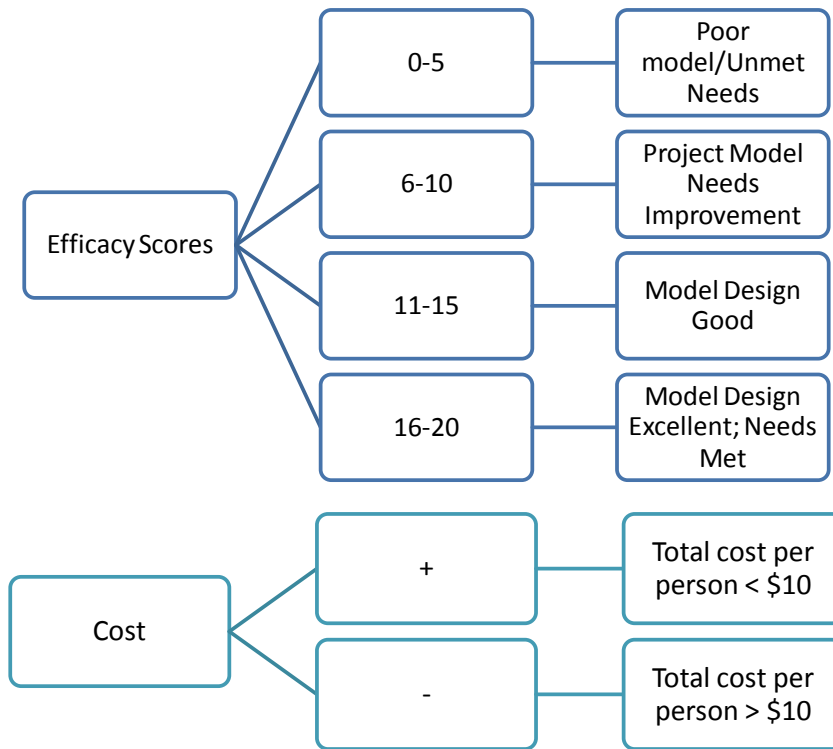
Efficacy Scores

0-5

Poor model/Unmet Needs

6-10

Project Model Needs Improvement

11-15

Model Design Good

16-20

Model Design Excellent; Needs Met

Cost

+

Total cost per person < \$10

-

Total cost per person > \$10